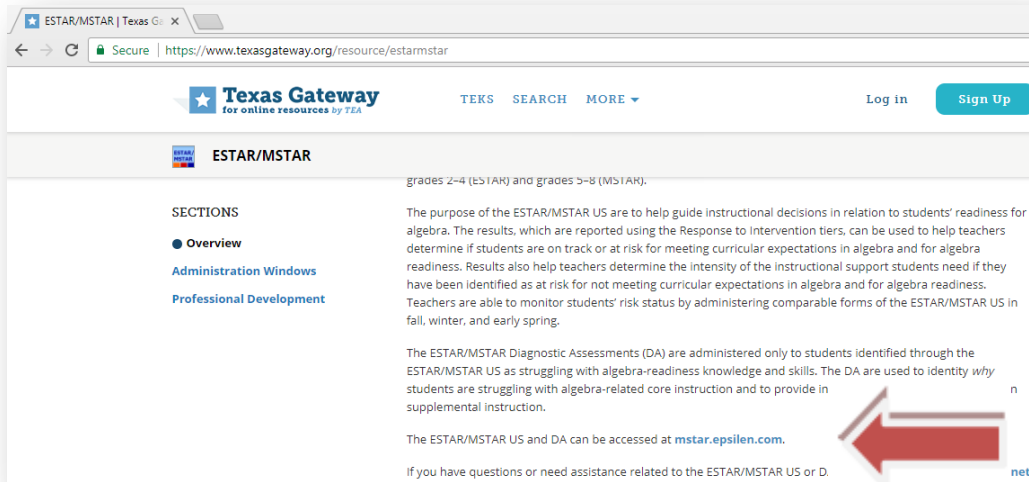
ESTAR/MSTAR | Texas Ga

Secure | https://www.texasgateway.org/resource/estarmstar

Texas Gateway for online resources by TEA

TEKS SEARCH MORE

Log in

Sign Up

ESTAR/MSTAR

ESTAR/MSTAR

grades 2–4 (ESTAR) and grades 5–8 (MSTAR).

SECTIONS

Overview

Administration Windows

Professional Development

The purpose of the ESTAR/MSTAR US are to help guide instructional decisions in relation to students' readiness for algebra. The results, which are reported using the Response to Intervention tiers, can be used to help teachers determine if students are on track or at risk for meeting curricular expectations in algebra and for algebra readiness. Results also help teachers determine the intensity of the instructional support students need if they have been identified as at risk for not meeting curricular expectations in algebra and for algebra readiness. Teachers are able to monitor students' risk status by administering comparable forms of the ESTAR/MSTAR US in fall, winter, and early spring.

The ESTAR/MSTAR Diagnostic Assessments (DA) are administered only to students identified through the ESTAR/MSTAR US as struggling with algebra-readiness knowledge and skills. The DA are used to identity *why* students are struggling with algebra-related core instruction and to provide in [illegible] n supplemental instruction.

The ESTAR/MSTAR US and DA can be accessed at mstar.epsilen.com.

If you have questions or need assistance related to the ESTAR/MSTAR US or D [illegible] net